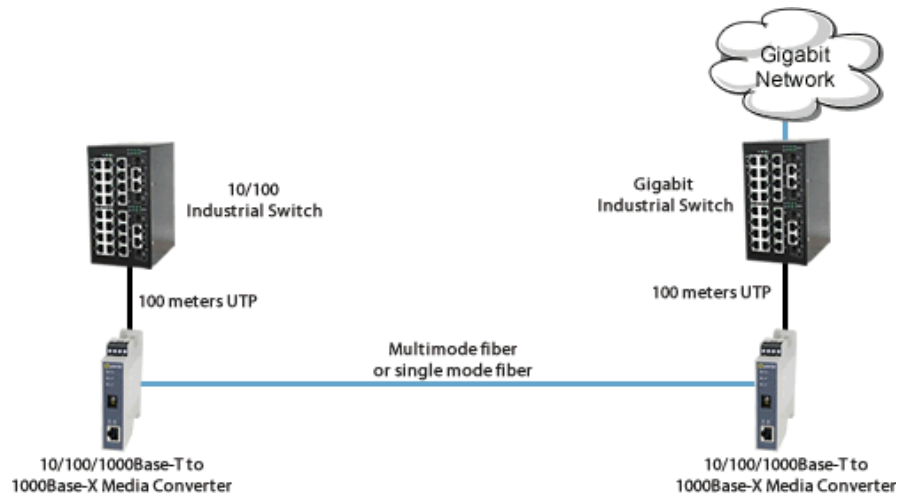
Gigabit Network

10/100 Industrial Switch

Gigabit Industrial Switch

100 meters UTP

100 meters UTP

Multimode fiber or single mode fiber

10/100/1000Base-T to 1000Base-X Media Converter

10/100/1000Base-T to 1000Base-X Media Converter